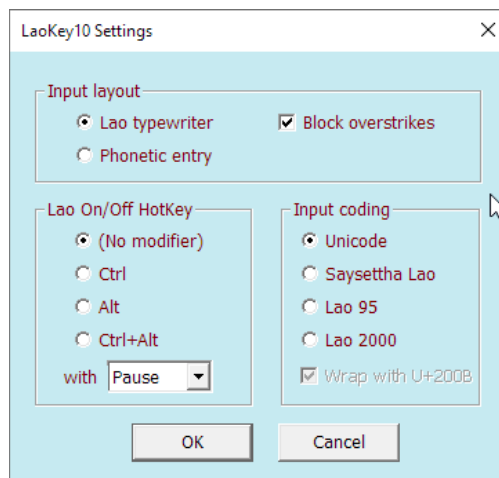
LaoKey10 Settings

×

Input layout

Lao typewriter

Block overstrikes

Phonetic entry

Lao On/Off HotKey

(No modifier)

Ctrl

Alt

Ctrl+Alt

with Pause

Input coding

Unicode

Saysettha Lao

Lao 95

Lao 2000

Wrap with U+200B

OK

Cancel